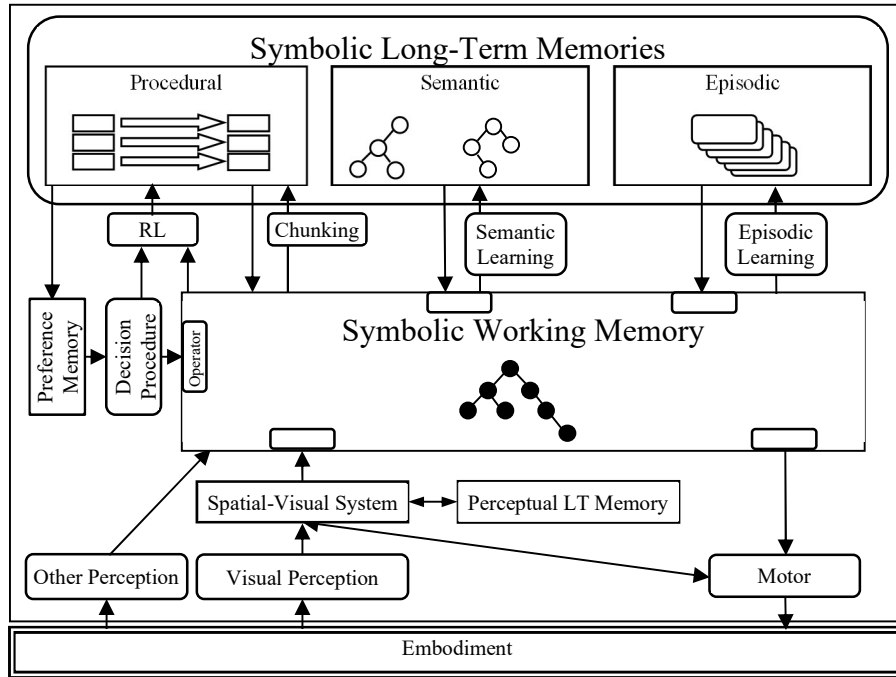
Symbolic Long-Term Memories

Procedural

Semantic

Episodic

RL

Chunking

Semantic Learning

Episodic Learning

Preference Memory

Decision Procedure

Operator

Symbolic Working Memory

Spatial-Visual System

Perceptual LT Memory

Other Perception

Visual Perception

Motor

Embodiment